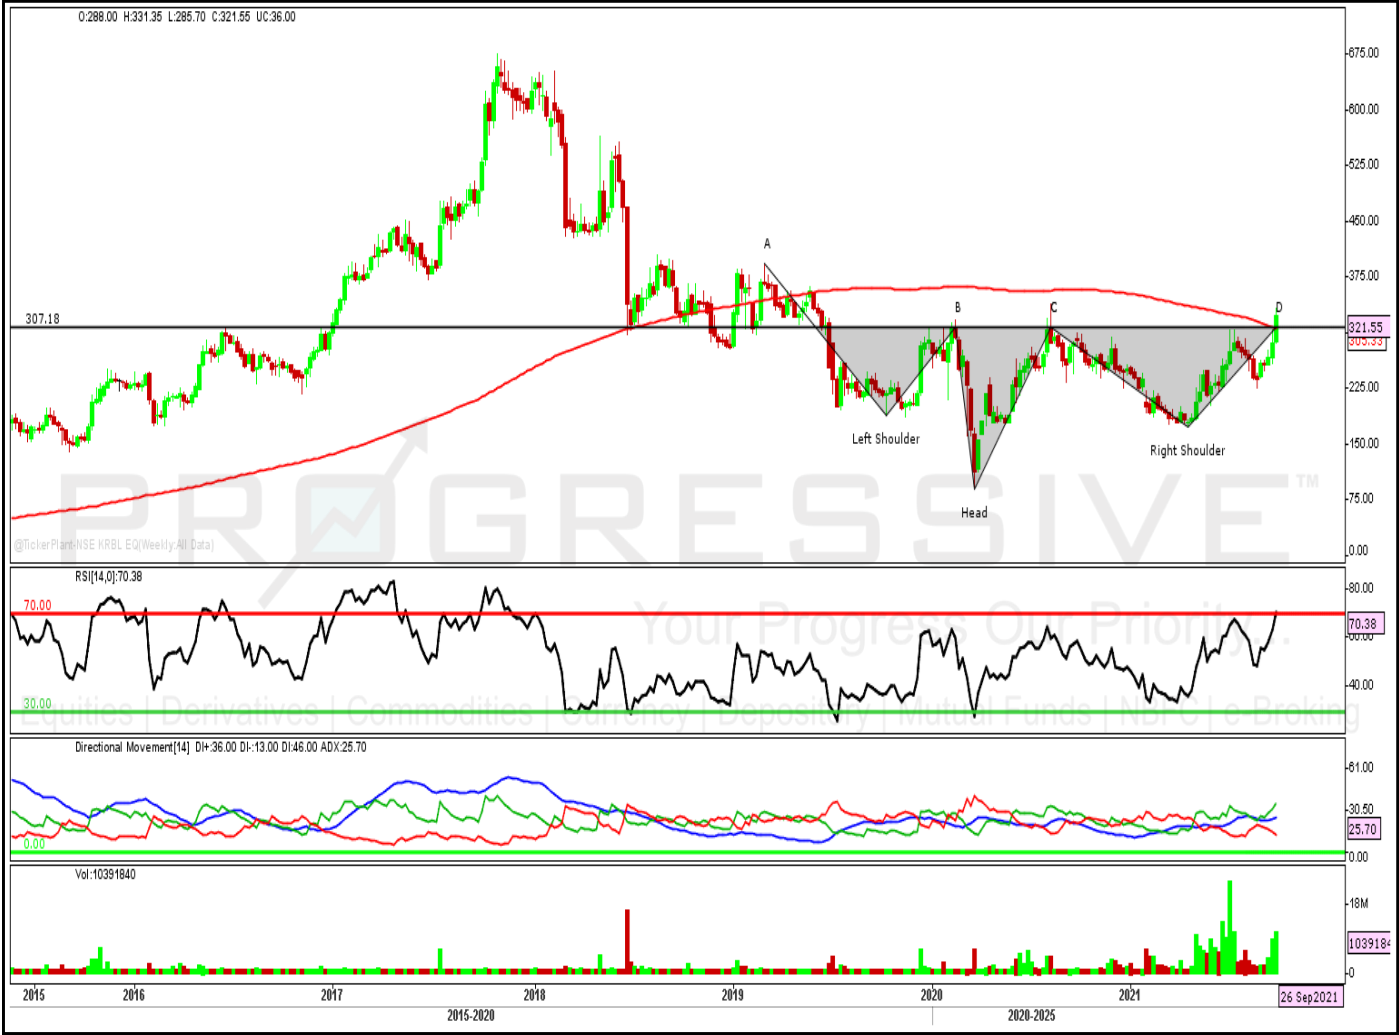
O:288.00 H:331.35 L:285.70 C:321.55 UC:36.00

307.18

A
B
C
D

Left Shoulder
Head
Right Shoulder

675.00
600.00
525.00
450.00
375.00
321.55
305.33
225.00
150.00
75.00
0.00

PROGRESSIVE™
@TickerPlant-NSE KRBL EQ(Weekly:All Data)

RSI[14,0]:70.38
70.00
30.00
80.00
70.38
60.00
40.00

Your Progress Our Priority.
Equities | Derivatives | Commodities | Currency | Depository | Mutual Funds | NBFC | e-Broking

Directional Movement[14] DI+:36.00 DI-:13.00 DI:46.00 ADX:25.70
0.00
61.00
30.50
25.70
0.00

Vol:10391840
18M
1039184
0

2015
2016
2017
2018
2019
2020
2021
26 Sep 2021
2015-2020
2020-2025